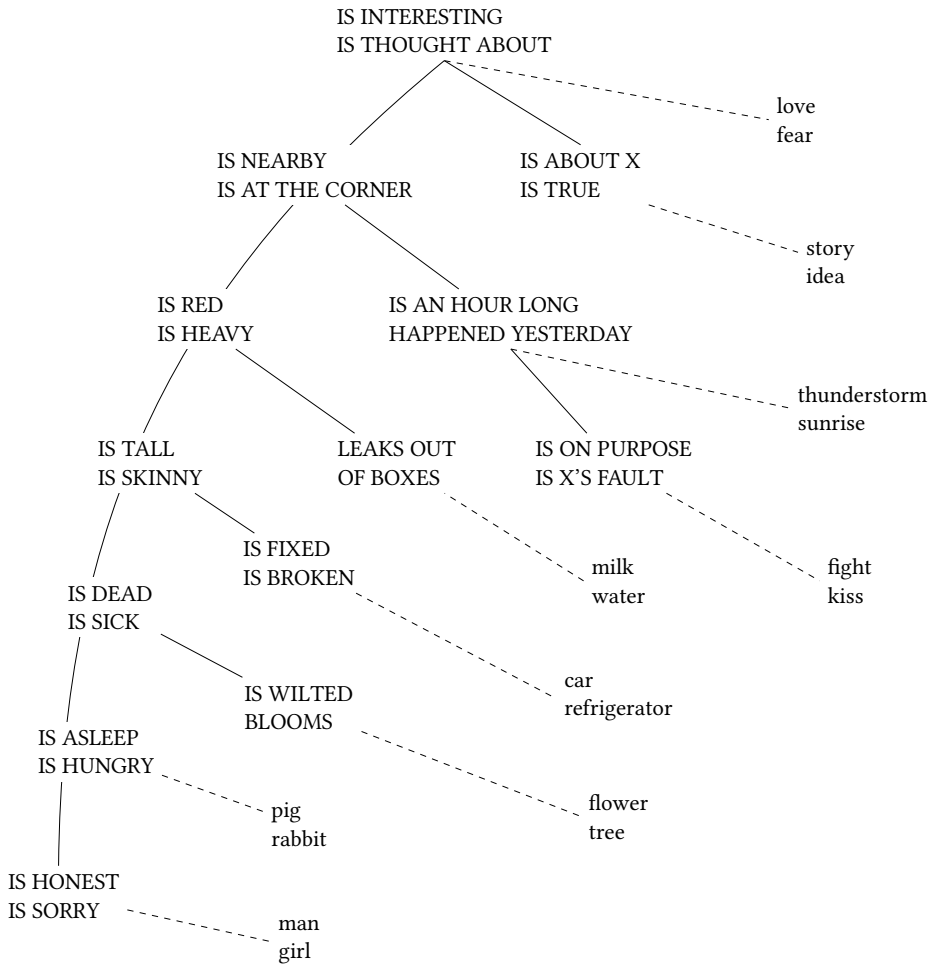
IS INTERESTING
IS THOUGHT ABOUT

love
fear

IS NEARBY
IS AT THE CORNER

IS ABOUT X
IS TRUE

story
idea

IS RED
IS HEAVY

IS AN HOUR LONG
HAPPENED YESTERDAY

thunderstorm
sunrise

IS TALL
IS SKINNY

LEAKS OUT
OF BOXES

IS ON PURPOSE
IS X'S FAULT

IS FIXED
IS BROKEN

milk
water

fight
kiss

IS DEAD
IS SICK

car
refrigerator

IS WILTED
BLOOMS

IS ASLEEP
IS HUNGRY

flower
tree

pig
rabbit

IS HONEST
IS SORRY

man
girl